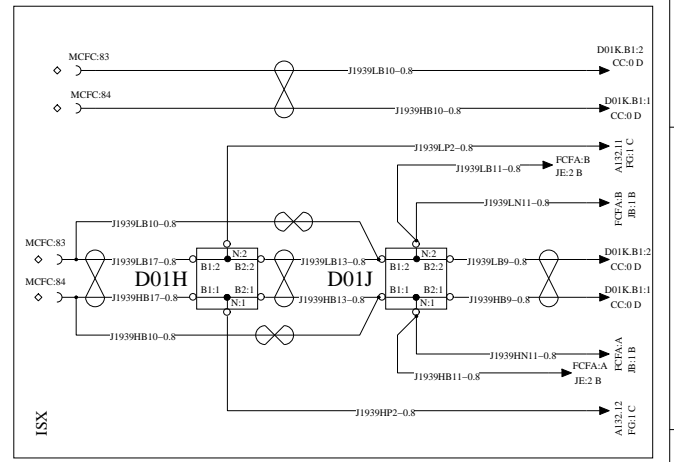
MCFC:83
J1939LB10–0.8
D01K.B1:2
CC:0 D
MCFC:84
J1939HB10–0.8
D01K.B1:1
CC:0 D
J1939LP2–0.8
A132.11
FG:1 C
J1939LB11–0.8
FCFA:B
JE:2 B
J1939LN11–0.8
FCFA:B
JB:1 B
J1939LB10–0.8
MCFC:83
J1939LB17–0.8
N:2
B1:2
B2:2
D01H
J1939LB13–0.8
N:2
B1:2
B2:2
D01J
J1939LB9–0.8
D01K.B1:2
CC:0 D
MCFC:84
J1939HB17–0.8
B1:1
B2:1
N:1
J1939HB13–0.8
B1:1
B2:1
N:1
J1939HB9–0.8
D01K.B1:1
CC:0 D
J1939HB10–0.8
J1939HN11–0.8
FCFA:A
JB:1 B
J1939HB11–0.8
FCFA:A
JE:2 B
J1939HP2–0.8
A132.12
FG:1 C
ISX